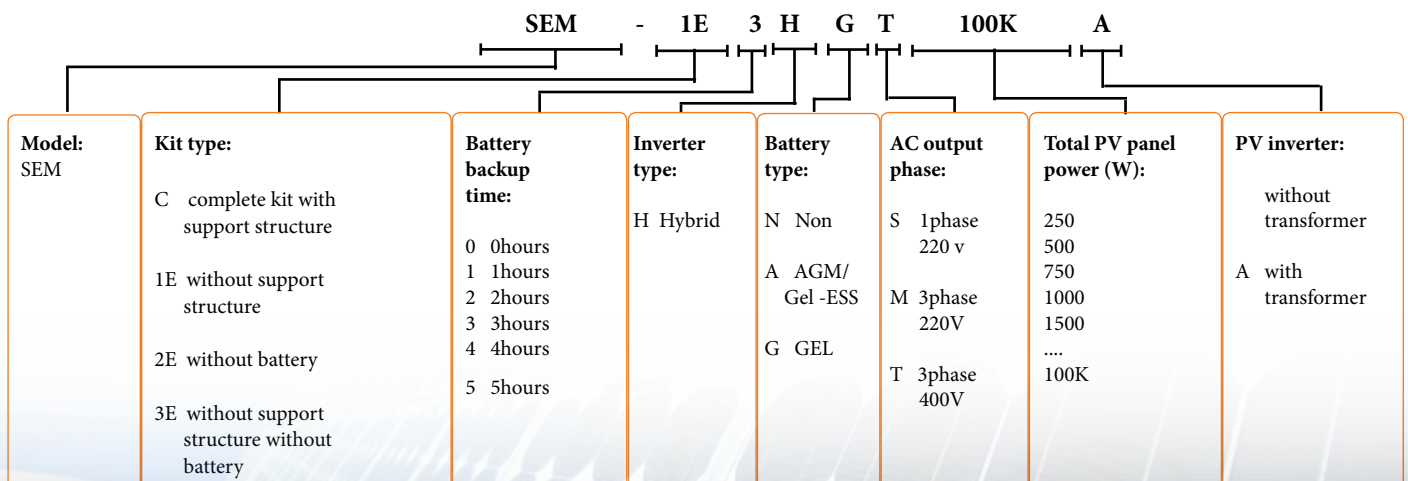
SEM - 1E 3 H G T 100K A

Model:
SEM

Kit type:

C complete kit with support structure

1E without support structure

2E without battery

3E without support structure without battery

Battery backup time:

0 0hours
1 1hours
2 2hours
3 3hours
4 4hours
5 5hours

Inverter type:

H Hybrid

Battery type:

N Non

A AGM/ Gel -ESS

G GEL

AC output phase:

S 1phase 220 v

M 3phase 220V

T 3phase 400V

Total PV panel power (W):

250
500
750
1000
1500
....
100K

PV inverter:

without transformer

A with transformer